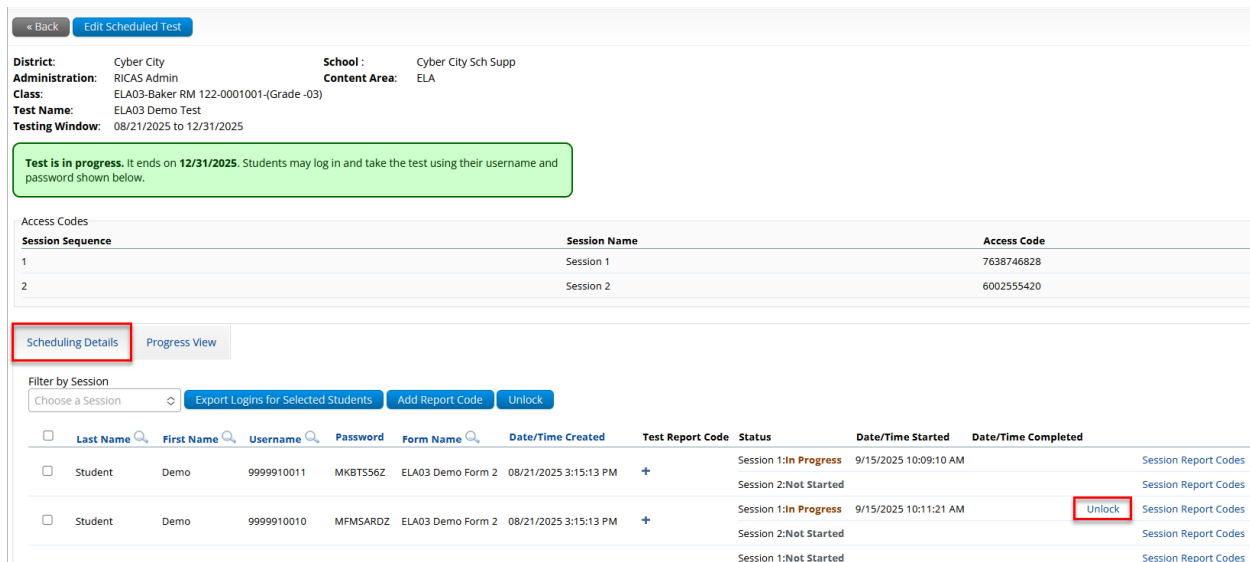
« Back Edit Scheduled Test

District: Cyber City
School : Cyber City Sch Supp
Administration: RICAS Admin
Content Area: ELA
Class: ELA03-Baker RM 122-0001001-(Grade -03)
Test Name: ELA03 Demo Test
Testing Window: 08/21/2025 to 12/31/2025

**Test is in progress.** It ends on **12/31/2025**. Students may log in and take the test using their username and password shown below.

Access Codes

| Session Sequence | Session Name | Access Code |
|---|---|---|
| 1 | Session 1 | 7638746828 |
| 2 | Session 2 | 6002555420 |

Scheduling Details Progress View

Filter by Session
Choose a Session
Export Logins for Selected Students Add Report Code Unlock

| | Last Name | First Name | Username | Password | Form Name | Date/Time Created | Test Report Code | Status | Date/Time Started | Date/Time Completed | | |
|---|---|---|---|---|---|---|---|---|---|---|---|---|
| ☐ | Student | Demo | 9999910011 | MKBTS56Z | ELA03 Demo Form 2 | 08/21/2025 3:15:13 PM | + | Session 1:In Progress | 9/15/2025 10:09:10 AM | | | Session Report Codes |
| | | | | | | | | Session 2:Not Started | | | | Session Report Codes |
| ☐ | Student | Demo | 9999910010 | MFMSARDZ | ELA03 Demo Form 2 | 08/21/2025 3:15:13 PM | + | Session 1:In Progress | 9/15/2025 10:11:21 AM | | Unlock | Session Report Codes |
| | | | | | | | | Session 2:Not Started | | | | Session Report Codes |
| | | | | | | | | Session 1:Not Started | | | | Session Report Codes |